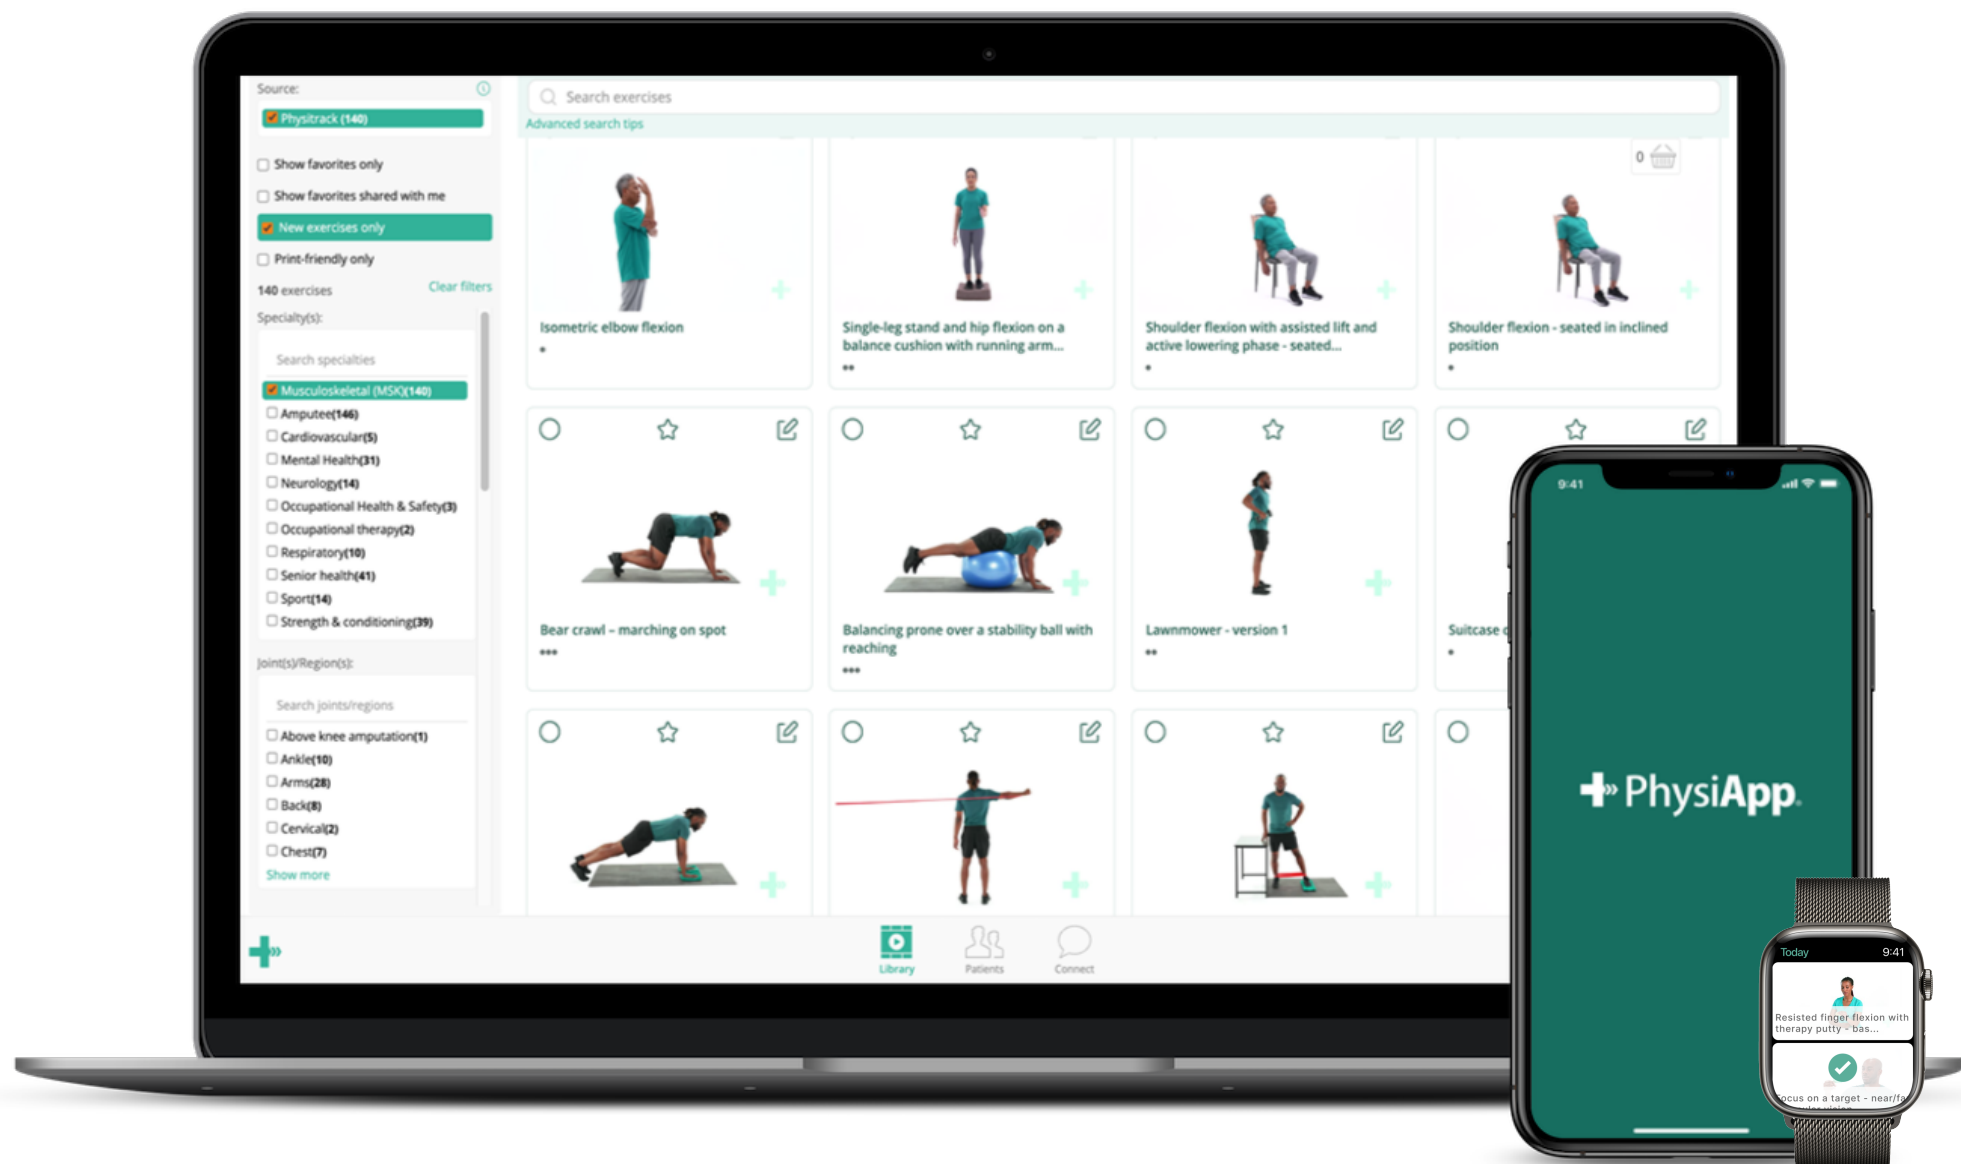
Source:
Physitrack (140)
Show favorites only
Show favorites shared with me
New exercises only
Print-friendly only
140 exercises
Clear filters
Specialty(s):
Search specialties
Musculoskeletal (MSK)(140)
Amputee(146)
Cardiovascular(5)
Mental Health(31)
Neurology(14)
Occupational Health & Safety(3)
Occupational therapy(2)
Respiratory(10)
Senior health(41)
Sport(14)
Strength & conditioning(39)
Joint(s)/Region(s):
Search joints/regions
Above knee amputation(1)
Ankle(10)
Arms(28)
Back(8)
Cervical(2)
Chest(7)
Show more

Search exercises
Advanced search tips

0

Isometric elbow flexion

Single-leg stand and hip flexion on a balance cushion with running arm...

Shoulder flexion with assisted lift and active lowering phase - seated...

Shoulder flexion - seated in inclined position

Bear crawl - marching on spot

Balancing prone over a stability ball with reaching

Lawnmower - version 1

Suitcase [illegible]

Library
Patients
Connect

9:41
PhysiApp

Today
9:41
Resisted finger flexion with therapy putty - bas...
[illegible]ocus on a target - near/fa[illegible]